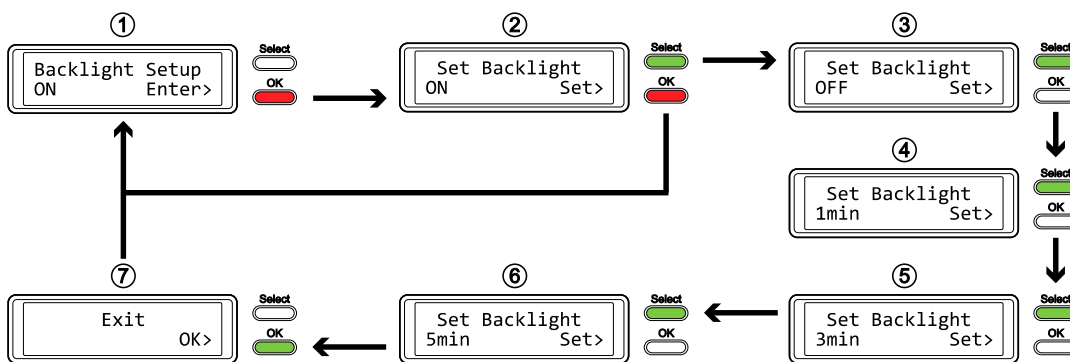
①
Backlight Setup
ON Enter>
Select
OK

②
Set Backlight
ON Set>
Select
OK

③
Set Backlight
OFF Set>
Select
OK

④
Set Backlight
1min Set>
Select
OK

⑤
Set Backlight
3min Set>
Select
OK

⑥
Set Backlight
5min Set>
Select
OK

⑦
Exit
OK>
Select
OK